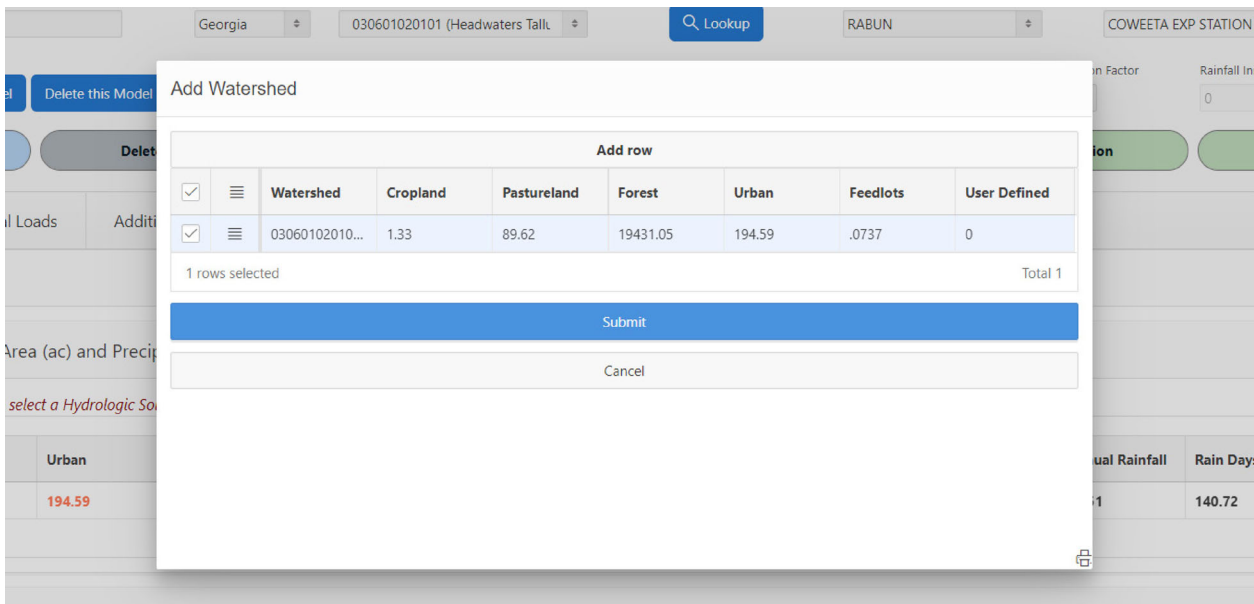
Georgia
030601020101 (Headwaters Tallu
Lookup
RABUN
COWEETA EXP STATION

el
Delete this Model
n Factor
Rainfall In
0

Delet
ion

l Loads
Additi

Area (ac) and Precip
select a Hydrologic So

Urban
194.59
ual Rainfall
Rain Days
1
140.72

Add Watershed

Add row

| | | Watershed | Cropland | Pastureland | Forest | Urban | Feedlots | User Defined |
|---|---|---|---|---|---|---|---|---|
| ✓ | ≡ | 03060102010... | 1.33 | 89.62 | 19431.05 | 194.59 | .0737 | 0 |

1 rows selected
Total 1

Submit

Cancel